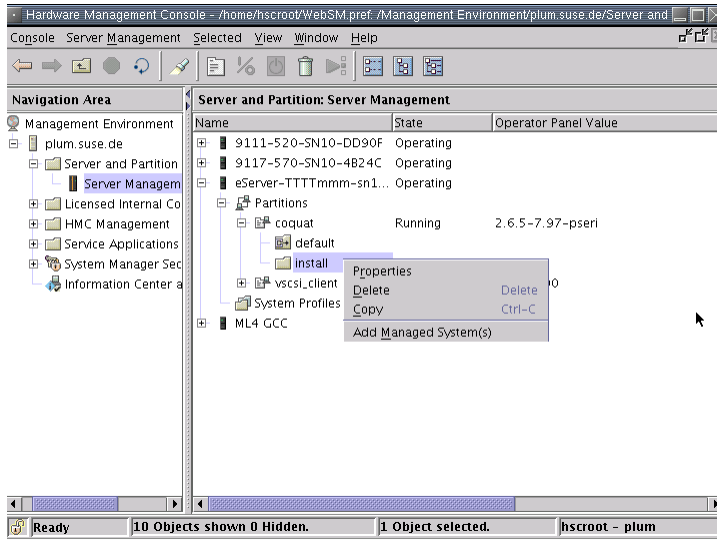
Hardware Management Console - /home/hscroot/WebSM.pref: /Management Environment/plum.suse.de/Server and

Console Server Management Selected View Window Help

Navigation Area

Management Environment
plum.suse.de
Server and Partition
Server Managem
Licensed Internal Co
HMC Management
Service Applications
System Manager Sec
Information Center a

Server and Partition: Server Management

| Name | State | Operator Panel Value |
|---|---|---|
| 9111-520-SN10-DD90F | Operating | |
| 9117-570-SN10-4B24C | Operating | |
| eServer-TTTTmmm-sn1... | Operating | |
| Partitions | | |
| coquat | Running | 2.6.5-7.97-pseri |
| default | | |
| install | | |
| vscsi_client | | 0 |
| System Profiles | | |
| ML4 GCC | | |

Properties
Delete Delete
Copy Ctrl-C
Add Managed System(s)

Ready
10 Objects shown 0 Hidden.
1 Object selected.
hscroot - plum